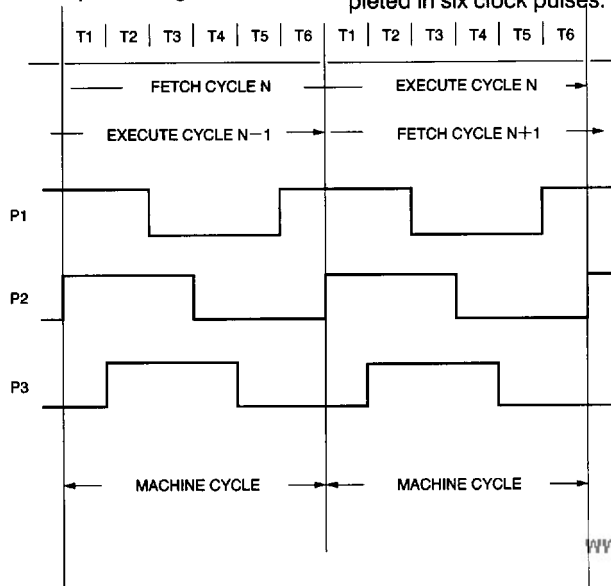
pleted in six clock pulses.

| T1 | T2 | T3 | T4 | T5 | T6 | T1 | T2 | T3 | T4 | T5 | T6 |
|---|---|---|---|---|---|---|---|---|---|---|---|

FETCH CYCLE N

EXECUTE CYCLE N

EXECUTE CYCLE N−1

FETCH CYCLE N+1

P1

P2

P3

MACHINE CYCLE

MACHINE CYCLE

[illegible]